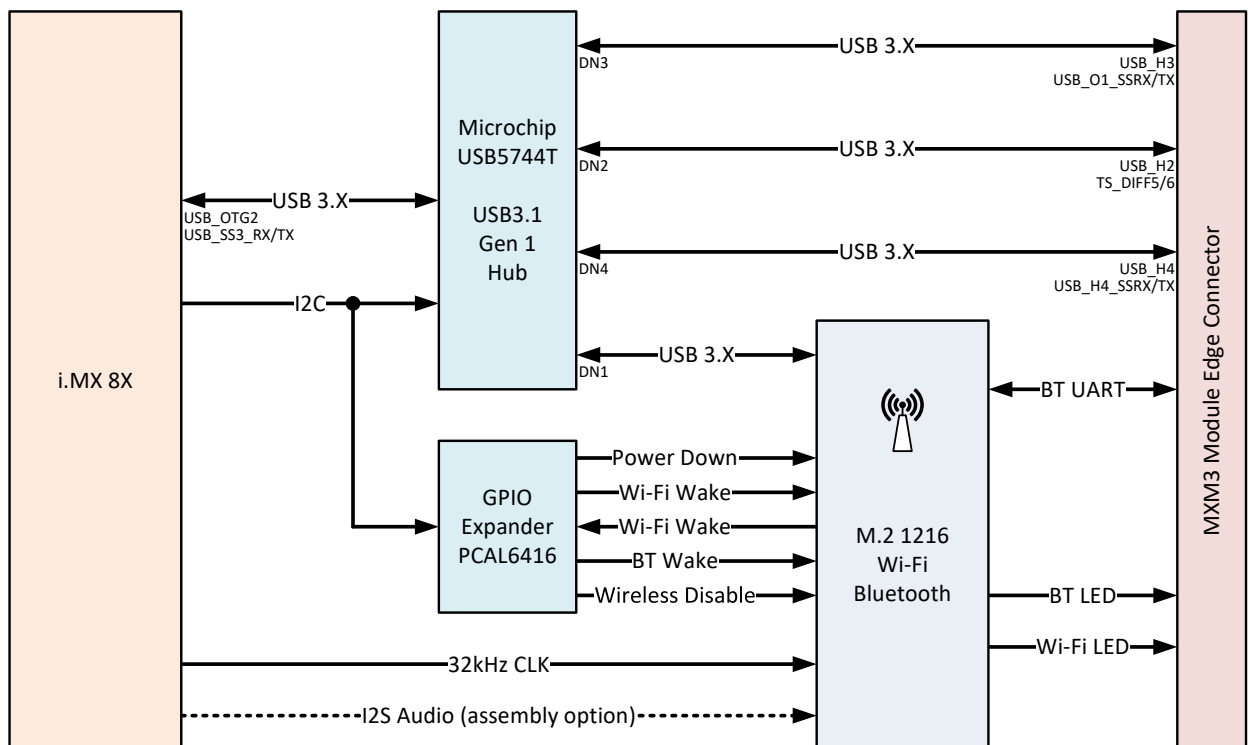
i.MX 8X

USB 3.X
USB_OTG2
USB_SS3_RX/TX

I2C

Microchip
USB5744T

USB3.1
Gen 1
Hub

DN3
USB 3.X
USB_H3
USB_O1_SSRX/TX

DN2
USB 3.X
USB_H2
TS_DIFF5/6

DN4
USB 3.X
USB_H4
USB_H4_SSRX/TX

DN1
USB 3.X

GPIO
Expander
PCAL6416

Power Down
Wi-Fi Wake
Wi-Fi Wake
BT Wake
Wireless Disable

M.2 1216
Wi-Fi
Bluetooth

BT UART
BT LED
Wi-Fi LED

32kHz CLK
I2S Audio (assembly option)

MXM3 Module Edge Connector